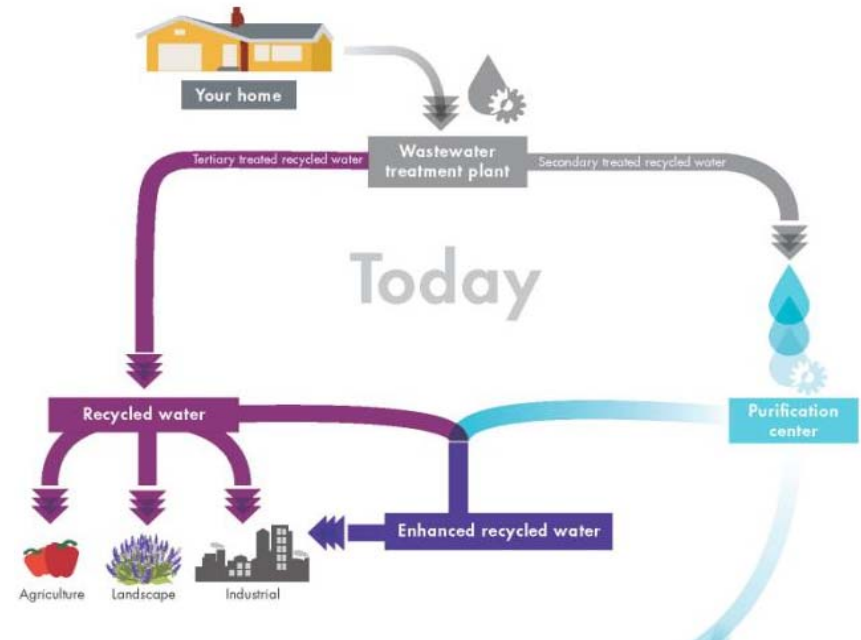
Your home

Wastewater treatment plant

Tertiary treated recycled water

Secondary treated recycled water

Today

Recycled water

Purification center

Enhanced recycled water

Agriculture

Landscape

Industrial